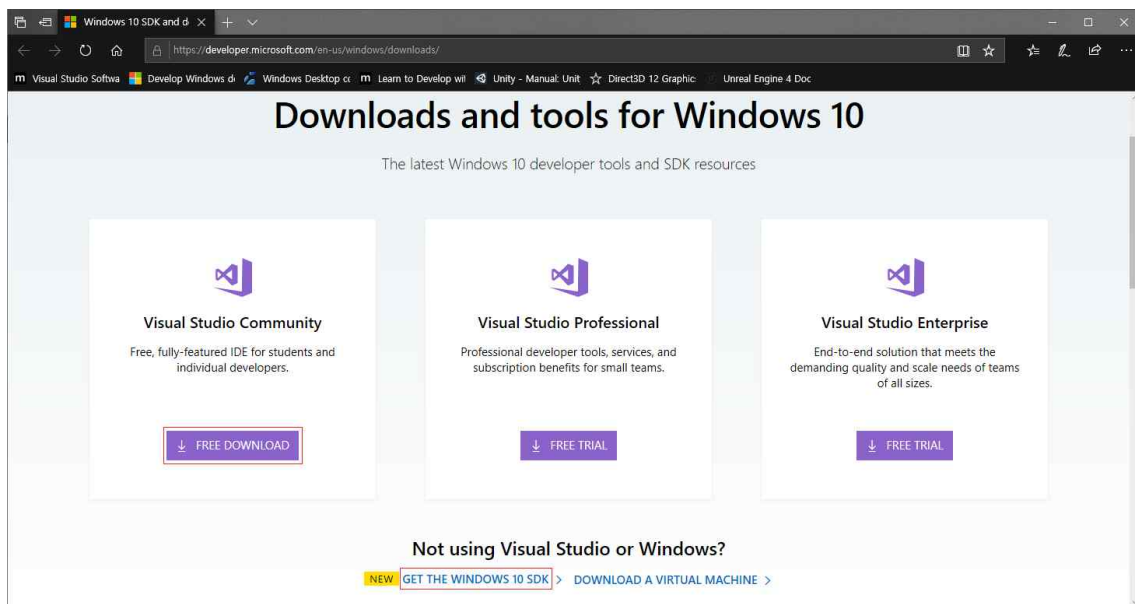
Windows 10 SDK and d ×

https://developer.microsoft.com/en-us/windows/downloads/

Visual Studio Softwa | Develop Windows d | Windows Desktop c | Learn to Develop wi | Unity - Manual: Unit | Direct3D 12 Graphic | Unreal Engine 4 Doc

Downloads and tools for Windows 10

The latest Windows 10 developer tools and SDK resources

Visual Studio Community

Free, fully-featured IDE for students and individual developers.

FREE DOWNLOAD

Visual Studio Professional

Professional developer tools, services, and subscription benefits for small teams.

FREE TRIAL

Visual Studio Enterprise

End-to-end solution that meets the demanding quality and scale needs of teams of all sizes.

FREE TRIAL

Not using Visual Studio or Windows?

NEW GET THE WINDOWS 10 SDK > DOWNLOAD A VIRTUAL MACHINE >